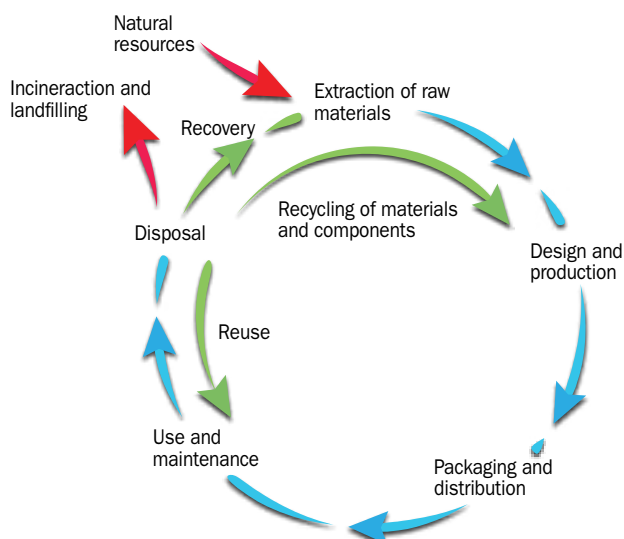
Natural resources

Incineraction and landfilling

Extraction of raw materials

Recovery

Recycling of materials and components

Disposal

Design and production

Reuse

Use and maintenance

Packaging and distribution